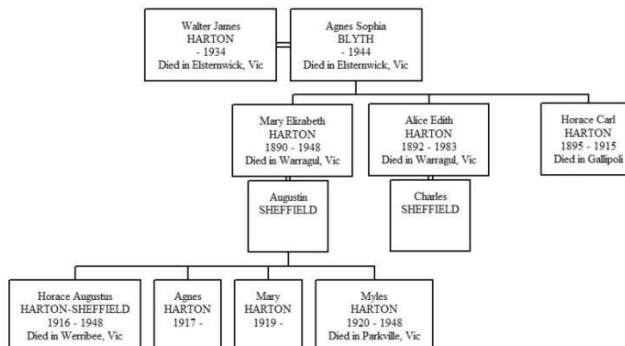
Walter James
HARTON
- 1934
Died in Elsternwick, Vic

Agnes Sophia
BLYTH
- 1944
Died in Elsternwick, Vic

Mary Elizabeth
HARTON
1890 - 1948
Died in Warragul, Vic

Alice Edith
HARTON
1892 - 1983
Died in Warragul, Vic

Horace Carl
HARTON
1895 - 1915
Died in Gallipoli

Augustin
SHEFFIELD

Charles
SHEFFIELD

Horace Augustus
HARTON-SHEFFIELD
1916 - 1948
Died in Werribee, Vic

Agnes
HARTON
1917 -

Mary
HARTON
1919 -

Myles
HARTON
1920 - 1948
Died in Parkville, Vic